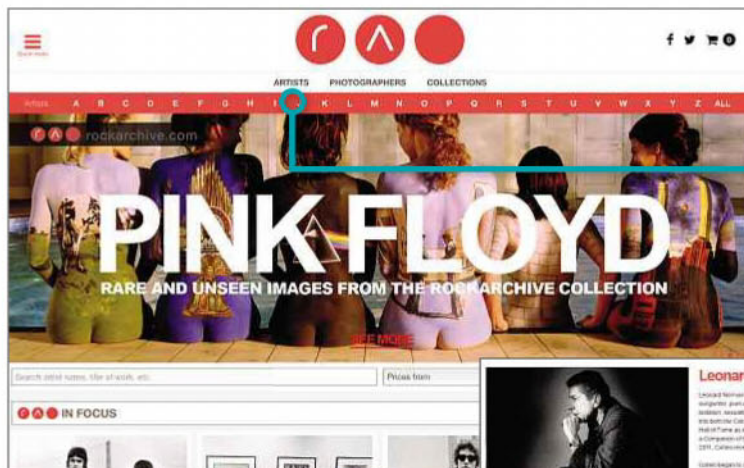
Quick menu

f 0

ARTISTS PHOTOGRAPHERS COLLECTIONS

Artists A B C D E F G H I K L M N O P Q R S T U V W X Y Z ALL

rockarchive.com

PINK FLOYD

RARE AND UNSEEN IMAGES FROM THE ROCKARCHIVE COLLECTION

SEE MORE

Search artist names, title of work, etc.

Prices from

IN FOCUS

Leonar